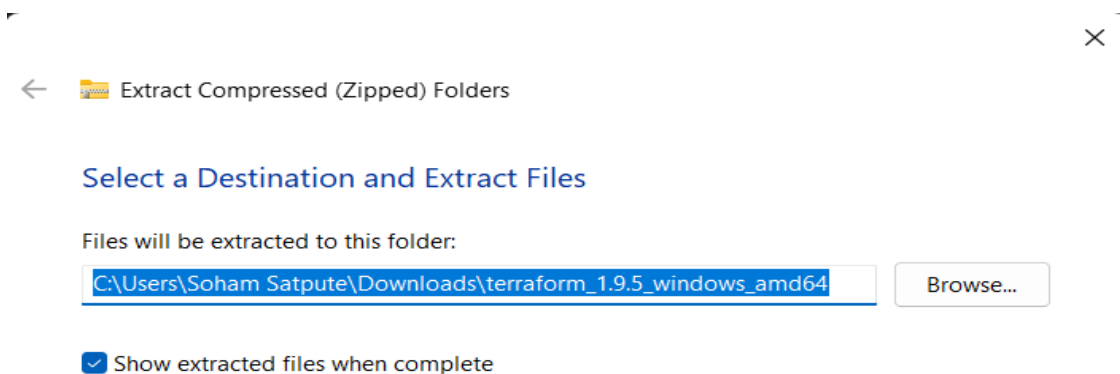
Extract Compressed (Zipped) Folders

Select a Destination and Extract Files

Files will be extracted to this folder:

C:\Users\Soham Satpute\Downloads\terraform_1.9.5_windows_amd64

Browse...

Show extracted files when complete